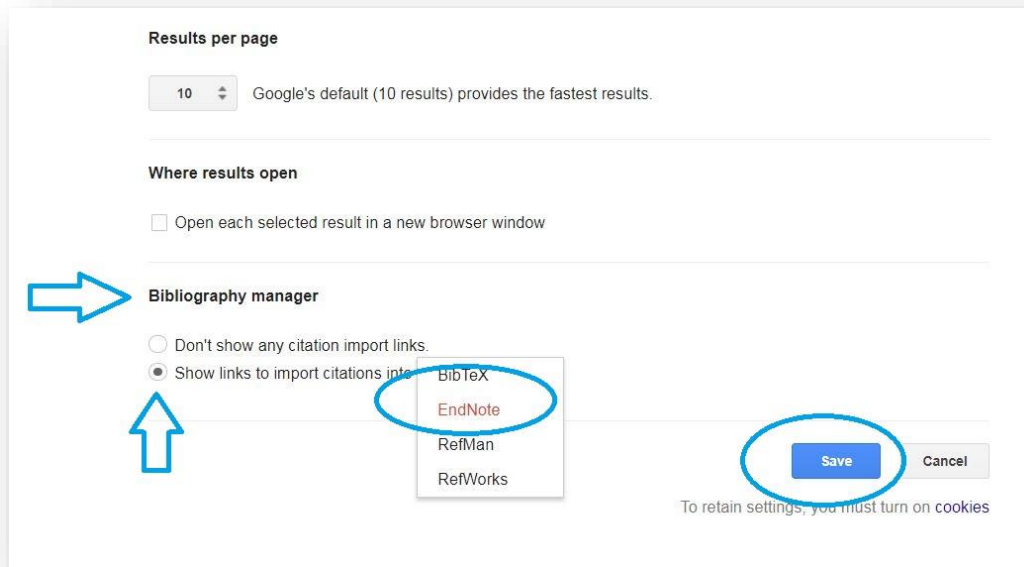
Results per page

10 Google's default (10 results) provides the fastest results.

Where results open

Open each selected result in a new browser window

Bibliography manager

Don't show any citation import links.

Show links to import citations inte

BibTeX

EndNote

RefMan

RefWorks

Save

Cancel

To retain settings, you must turn on cookies